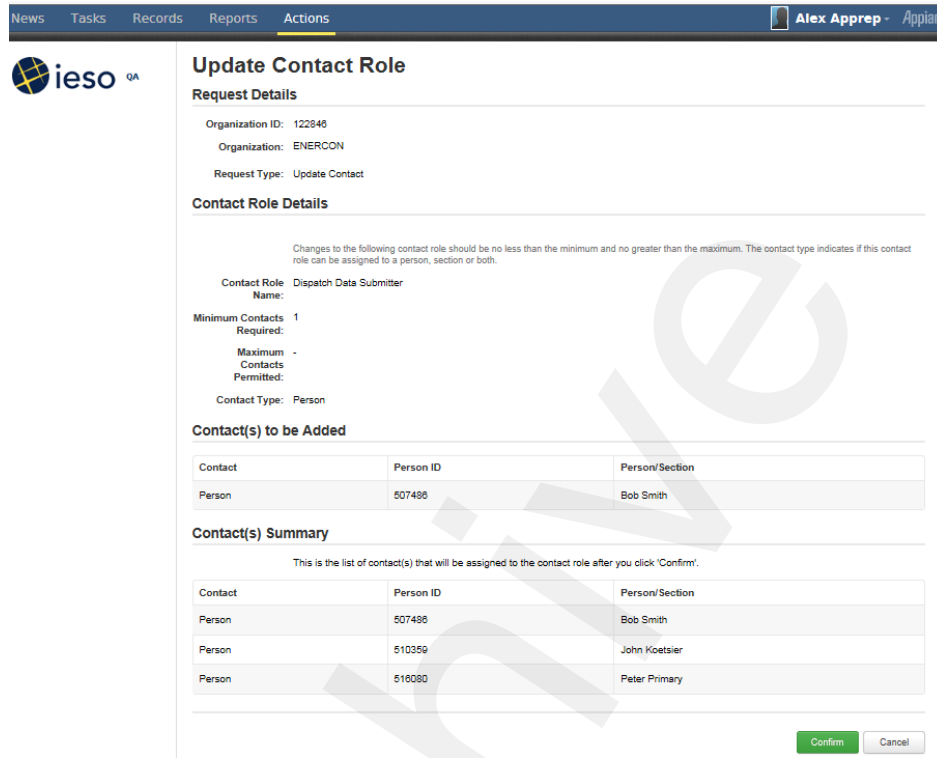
News Tasks Records Reports Actions

Alex Apprep - Appian

ieso QA

Update Contact Role

Request Details

Organization ID: 122846

Organization: ENERCON

Request Type: Update Contact

Contact Role Details

Changes to the following contact role should be no less than the minimum and no greater than the maximum. The contact type indicates if this contact role can be assigned to a person, section or both.

Contact Role Name: Dispatch Data Submitter

Minimum Contacts Required: 1

Maximum Contacts Permitted: -

Contact Type: Person

Contact(s) to be Added

| Contact | Person ID | Person/Section |
|---|---|---|
| Person | 507486 | Bob Smith |

Contact(s) Summary

This is the list of contact(s) that will be assigned to the contact role after you click 'Confirm'.

| Contact | Person ID | Person/Section |
|---|---|---|
| Person | 507486 | Bob Smith |
| Person | 510359 | John Koetsier |
| Person | 516080 | Peter Primary |

Confirm Cancel

Archive